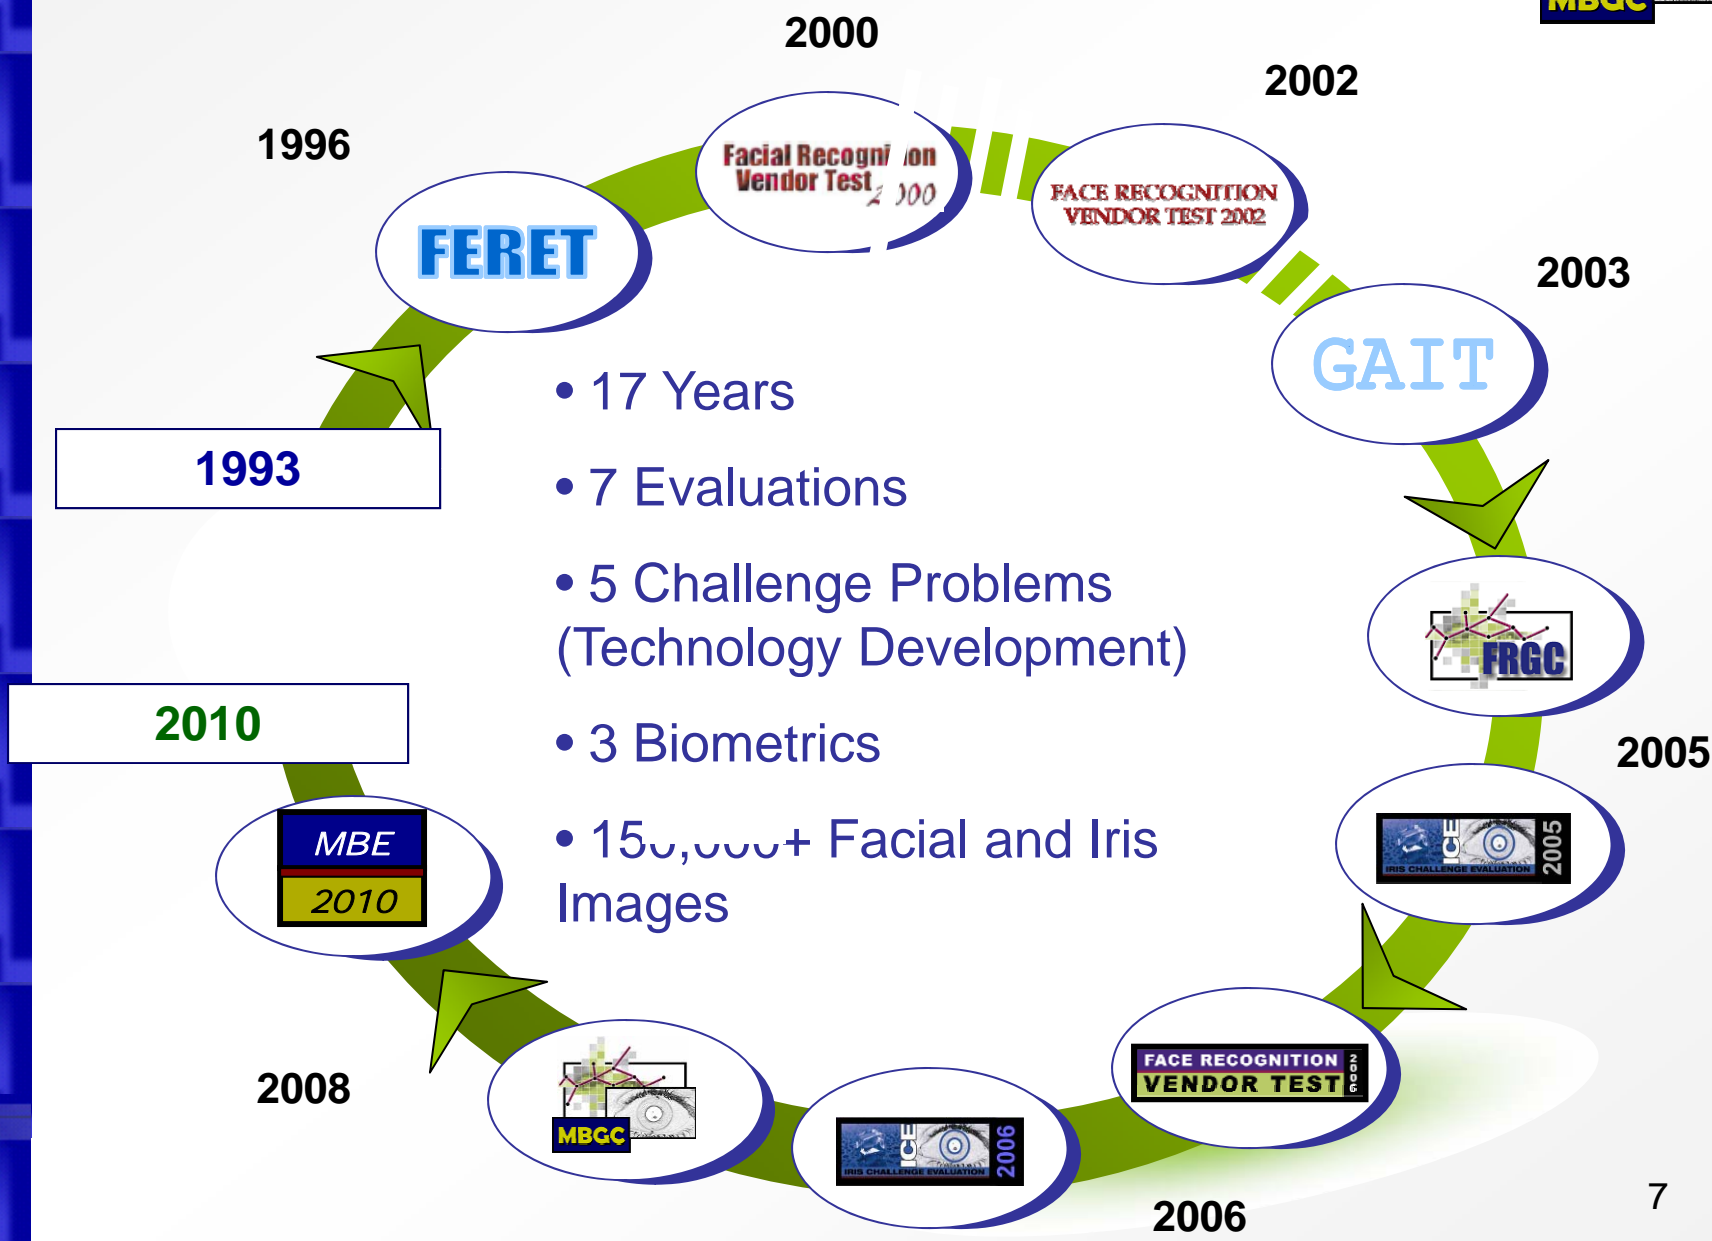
MBGC

2000

2002

1996

Facial Recogni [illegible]on Vendor Test 2 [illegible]00

FACE RECOGNITION VENDOR TEST 2002

FERET

2003

GAIT

• 17 Years

1993

• 7 Evaluations

• 5 Challenge Problems (Technology Development)

FRGC

2010

• 3 Biometrics

2005

MBE 2010

• 15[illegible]+ Facial and Iris Images

ICE IRIS CHALLENGE EVALUATION 2005

FACE RECOGNITION VENDOR TEST 2006

2008

MBGC

ICE IRIS CHALLENGE EVALUATION 2006

2006

7